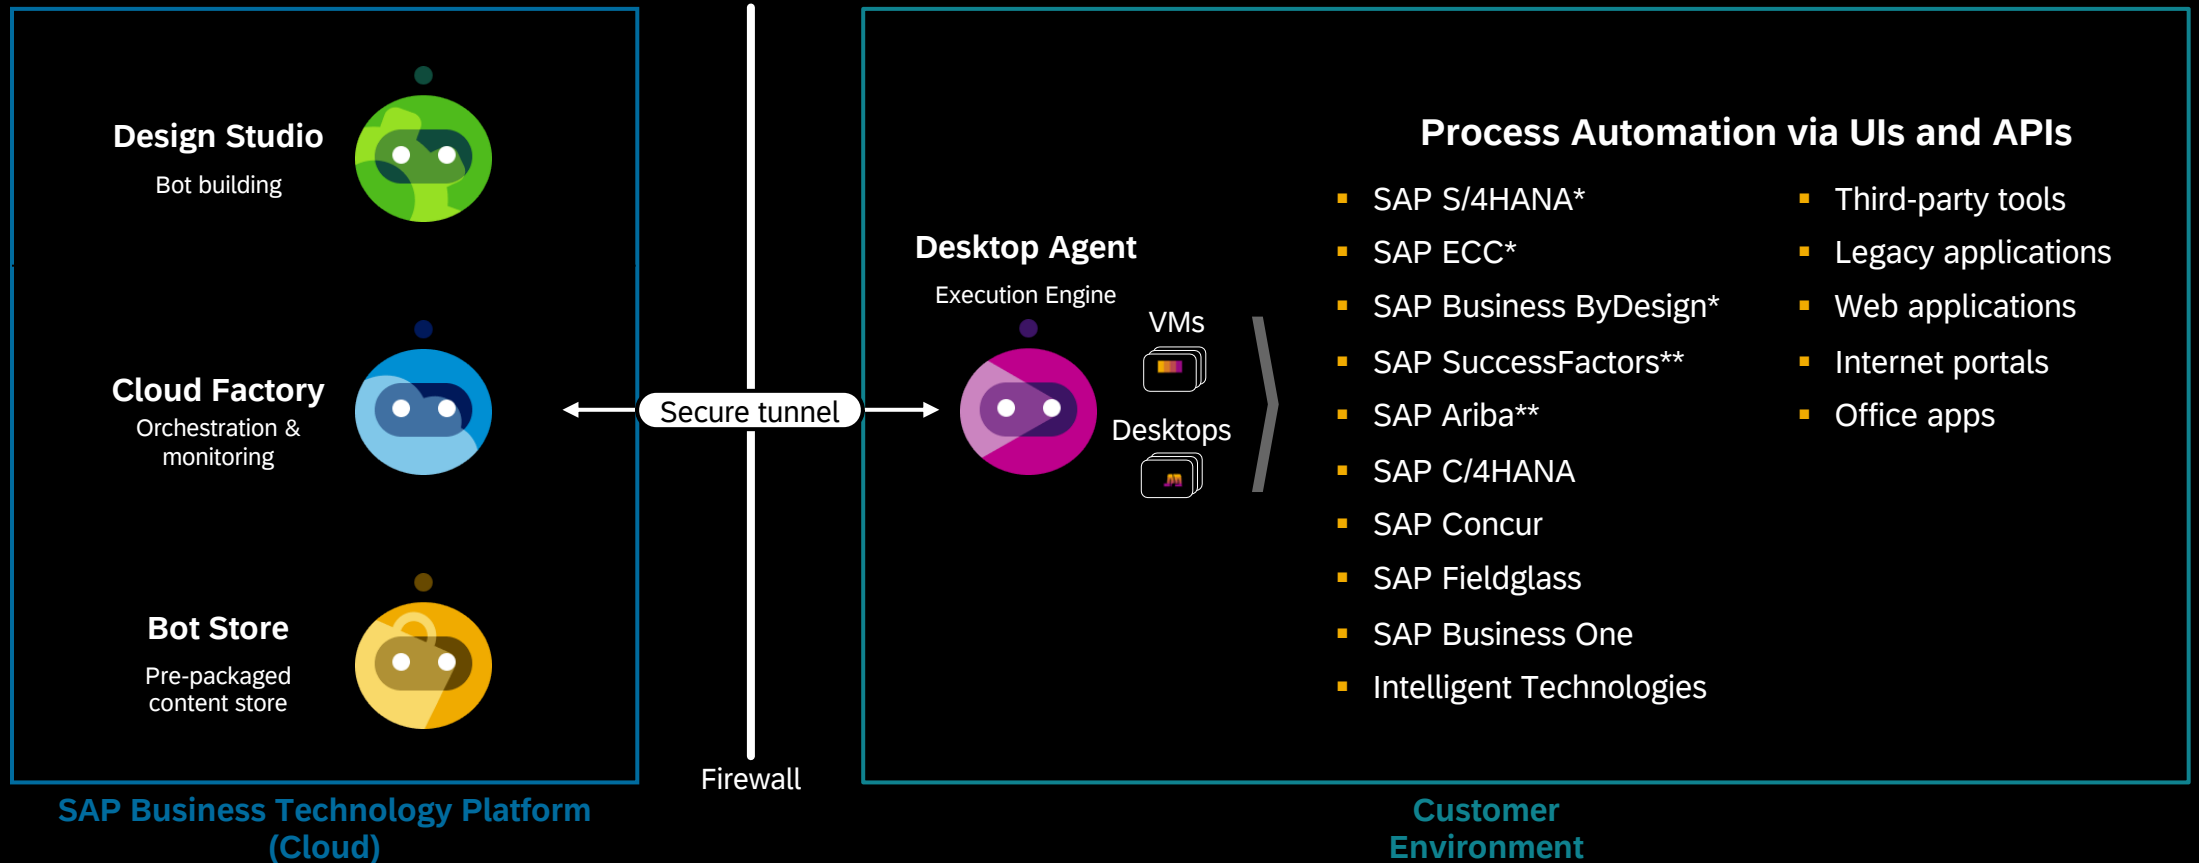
Design Studio
Bot building

Cloud Factory
Orchestration & monitoring

Bot Store
Pre-packaged content store

SAP Business Technology Platform (Cloud)

Secure tunnel

Firewall

Desktop Agent
Execution Engine

VMs

Desktops

Process Automation via UIs and APIs

- SAP S/4HANA*
- SAP ECC*
- SAP Business ByDesign*
- SAP SuccessFactors**
- SAP Ariba**
- SAP C/4HANA
- SAP Concur
- SAP Fieldglass
- SAP Business One
- Intelligent Technologies

- Third-party tools
- Legacy applications
- Web applications
- Internet portals
- Office apps

Customer Environment